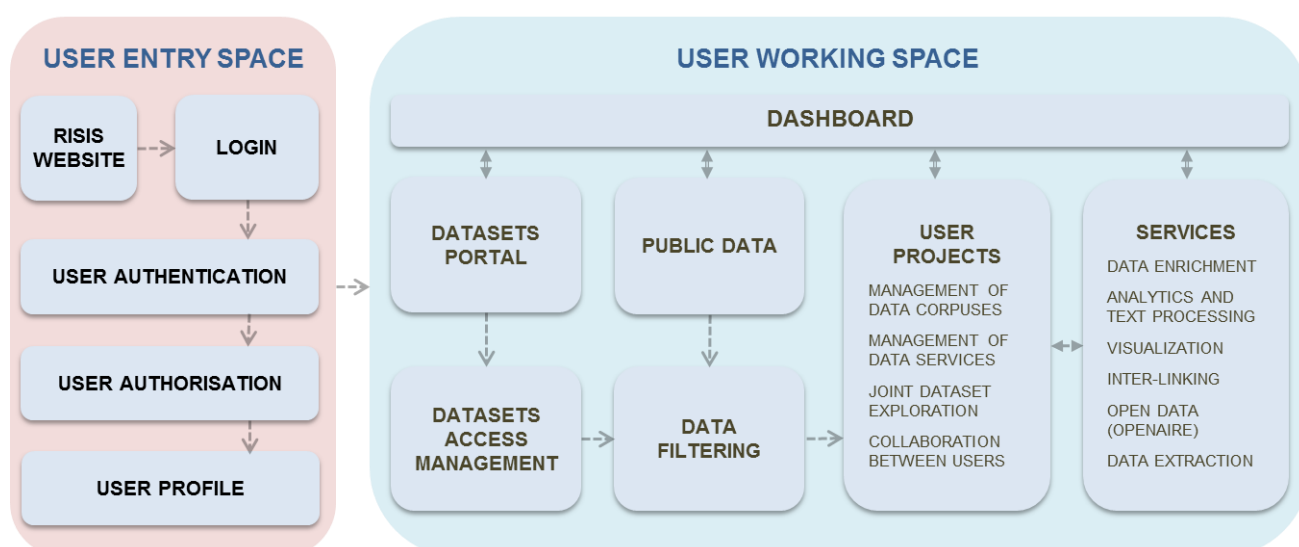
USER ENTRY SPACE

RISIS WEBSITE

LOGIN

USER AUTHENTICATION

USER AUTHORISATION

USER PROFILE

USER WORKING SPACE

DASHBOARD

DATASETS PORTAL

PUBLIC DATA

USER PROJECTS

MANAGEMENT OF DATA CORPUSES

MANAGEMENT OF DATA SERVICES

JOINT DATASET EXPLORATION

COLLABORATION BETWEEN USERS

SERVICES

DATA ENRICHMENT

ANALYTICS AND TEXT PROCESSING

VISUALIZATION

INTER-LINKING

OPEN DATA (OPENAIRE)

DATA EXTRACTION

DATASETS ACCESS MANAGEMENT

DATA FILTERING